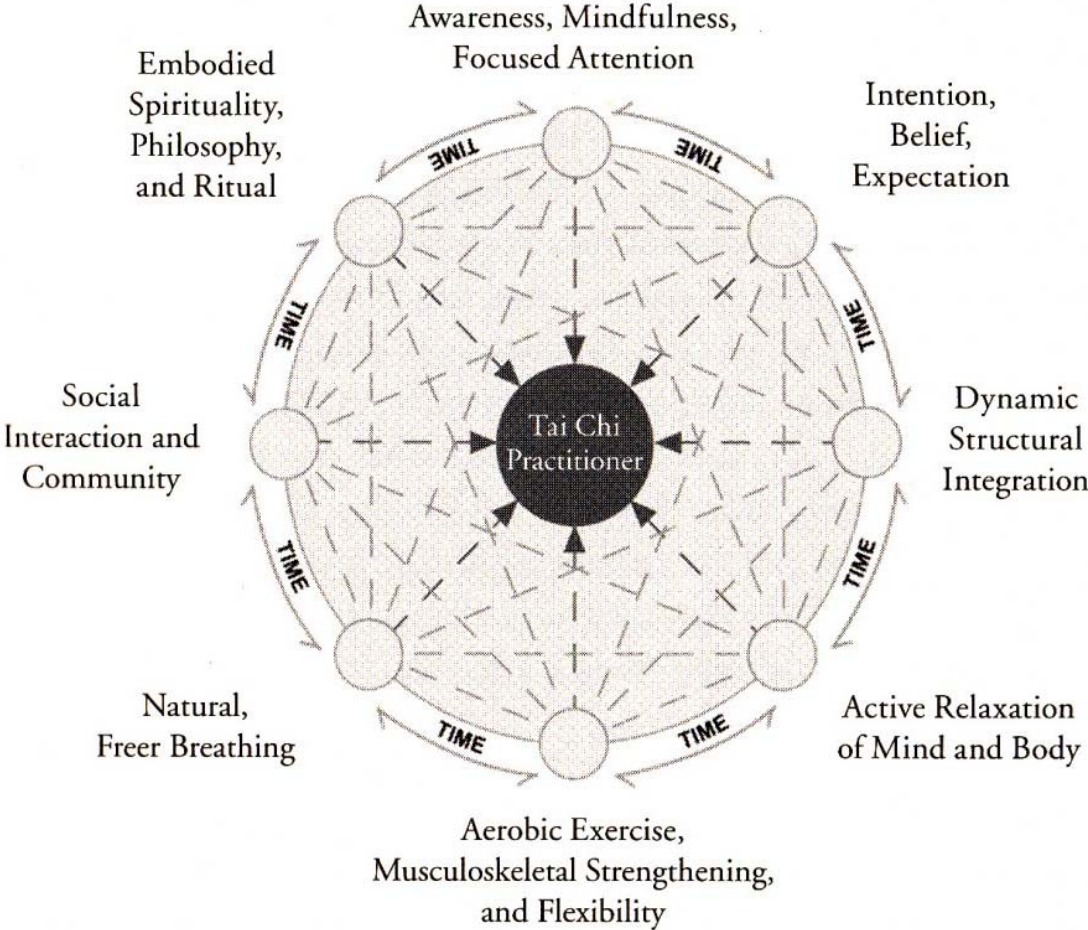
Awareness, Mindfulness, Focused Attention

Embodied Spirituality, Philosophy, and Ritual

Intention, Belief, Expectation

TIME

TIME

TIME

TIME

Social Interaction and Community

Tai Chi Practitioner

Dynamic Structural Integration

TIME

TIME

Natural, Freer Breathing

TIME

TIME

Active Relaxation of Mind and Body

Aerobic Exercise, Musculoskeletal Strengthening, and Flexibility